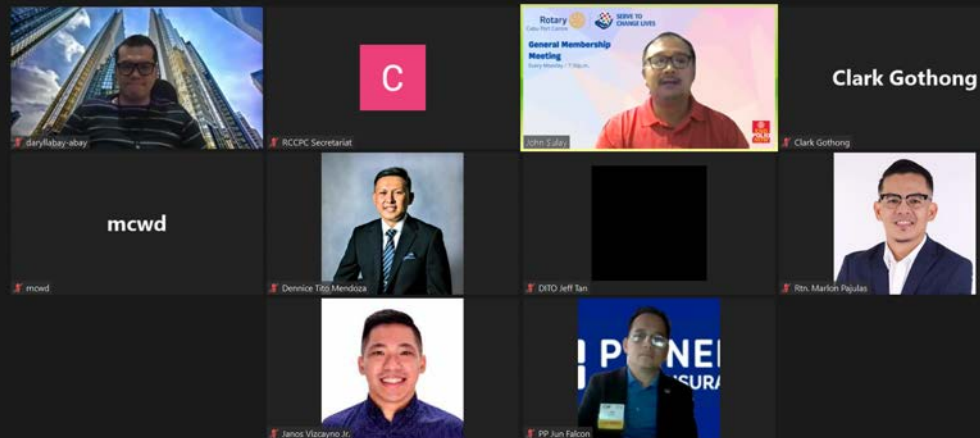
daryllabay-abay

C

RCCPC Secretariat

Rotary
Cebu Port Center

SERVE TO CHANGE LIVES

General Membership Meeting
Every Monday / 7:30p.m.

John Sulay

Clark Gothong

Clark Gothong

mcwd

mcwd

Dennice Tito Mendoza

DITO Jeff Tan

Rtn. Marlon Pajulas

Janos Vizcayno Jr.

PIONE
INSURA

PP Jun Falcon